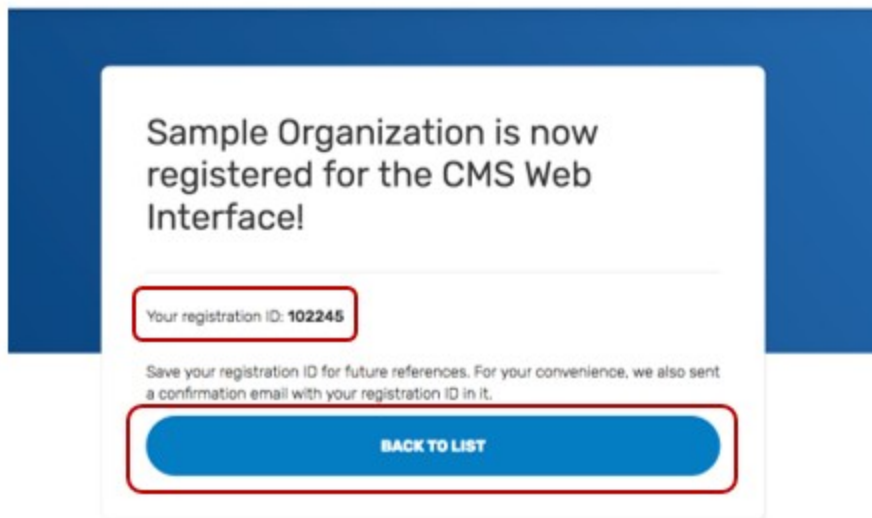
Sample Organization is now registered for the CMS Web Interface!

Your registration ID: **102245**

Save your registration ID for future references. For your convenience, we also sent a confirmation email with your registration ID in it.

BACK TO LIST